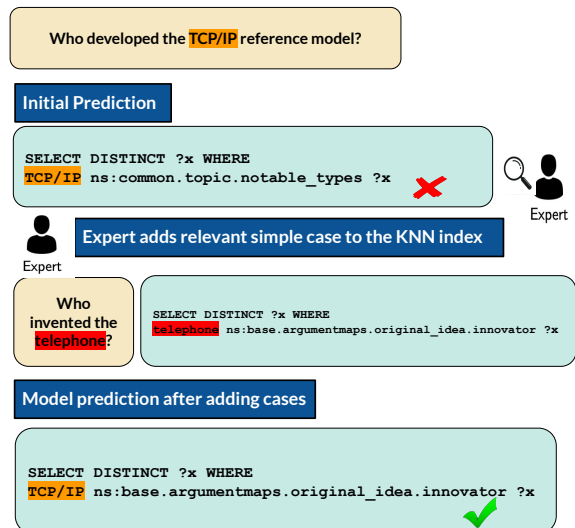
Who developed the TCP/IP reference model?

Initial Prediction

SELECT DISTINCT ?x WHERE
TCP/IP ns:common.topic.notable_types ?x

Expert

Expert

Expert adds relevant simple case to the KNN index

Who invented the telephone?

SELECT DISTINCT ?x WHERE
telephone ns:base.argumentmaps.original_idea.innovator ?x

Model prediction after adding cases

SELECT DISTINCT ?x WHERE
TCP/IP ns:base.argumentmaps.original_idea.innovator ?x